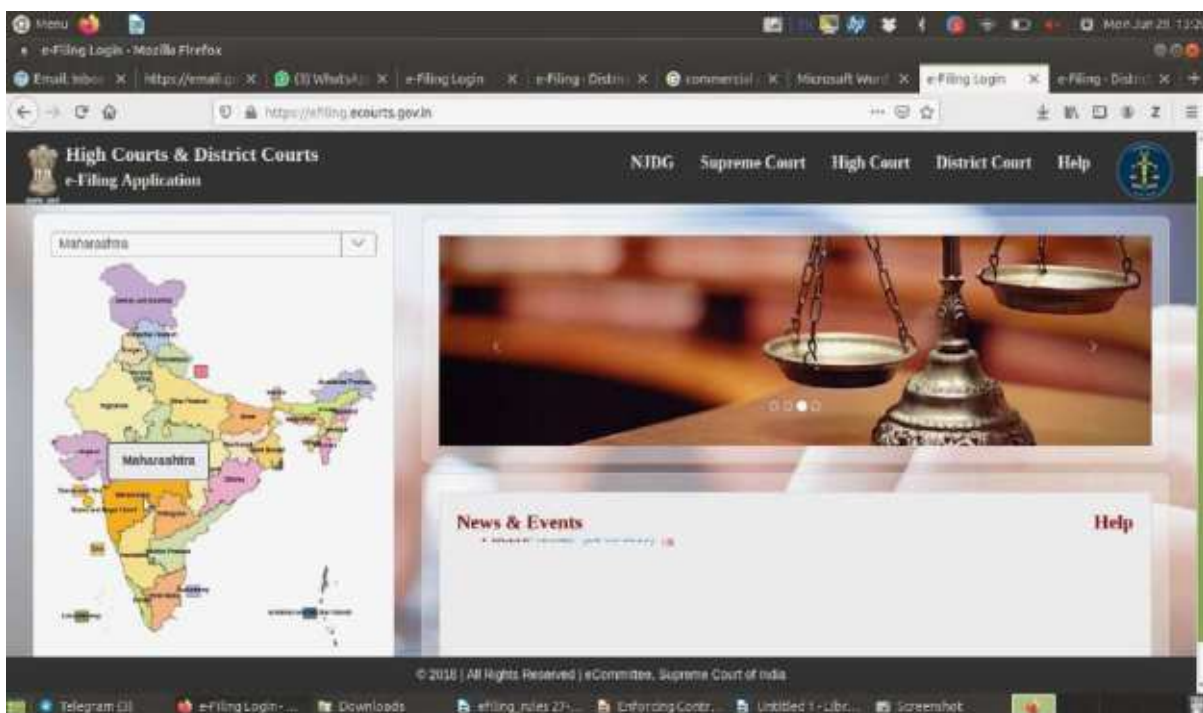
Menu

Mon Jun 29, 12:2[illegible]

e-Filing Login - Mozilla Firefox

Email: Inbox | https://email.g | (3) WhatsApp | e-Filing Login | e-Filing - Distri | commercial | Microsoft Word | e-Filing Login | e-Filing - Distri

https://efiling.ecourts.gov.in

High Courts & District Courts
e-Filing Application

NJDG Supreme Court High Court District Court Help

Maharashtra

Maharashtra

News & Events

Help

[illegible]

© 2018 | All Rights Reserved | eCommittee, Supreme Court of India

Telegram (3) | e-Filing Login - ... | Downloads | efiling_rules 27-... | Enforcing Contr... | Untitled 1 - Libr... | Screenshot